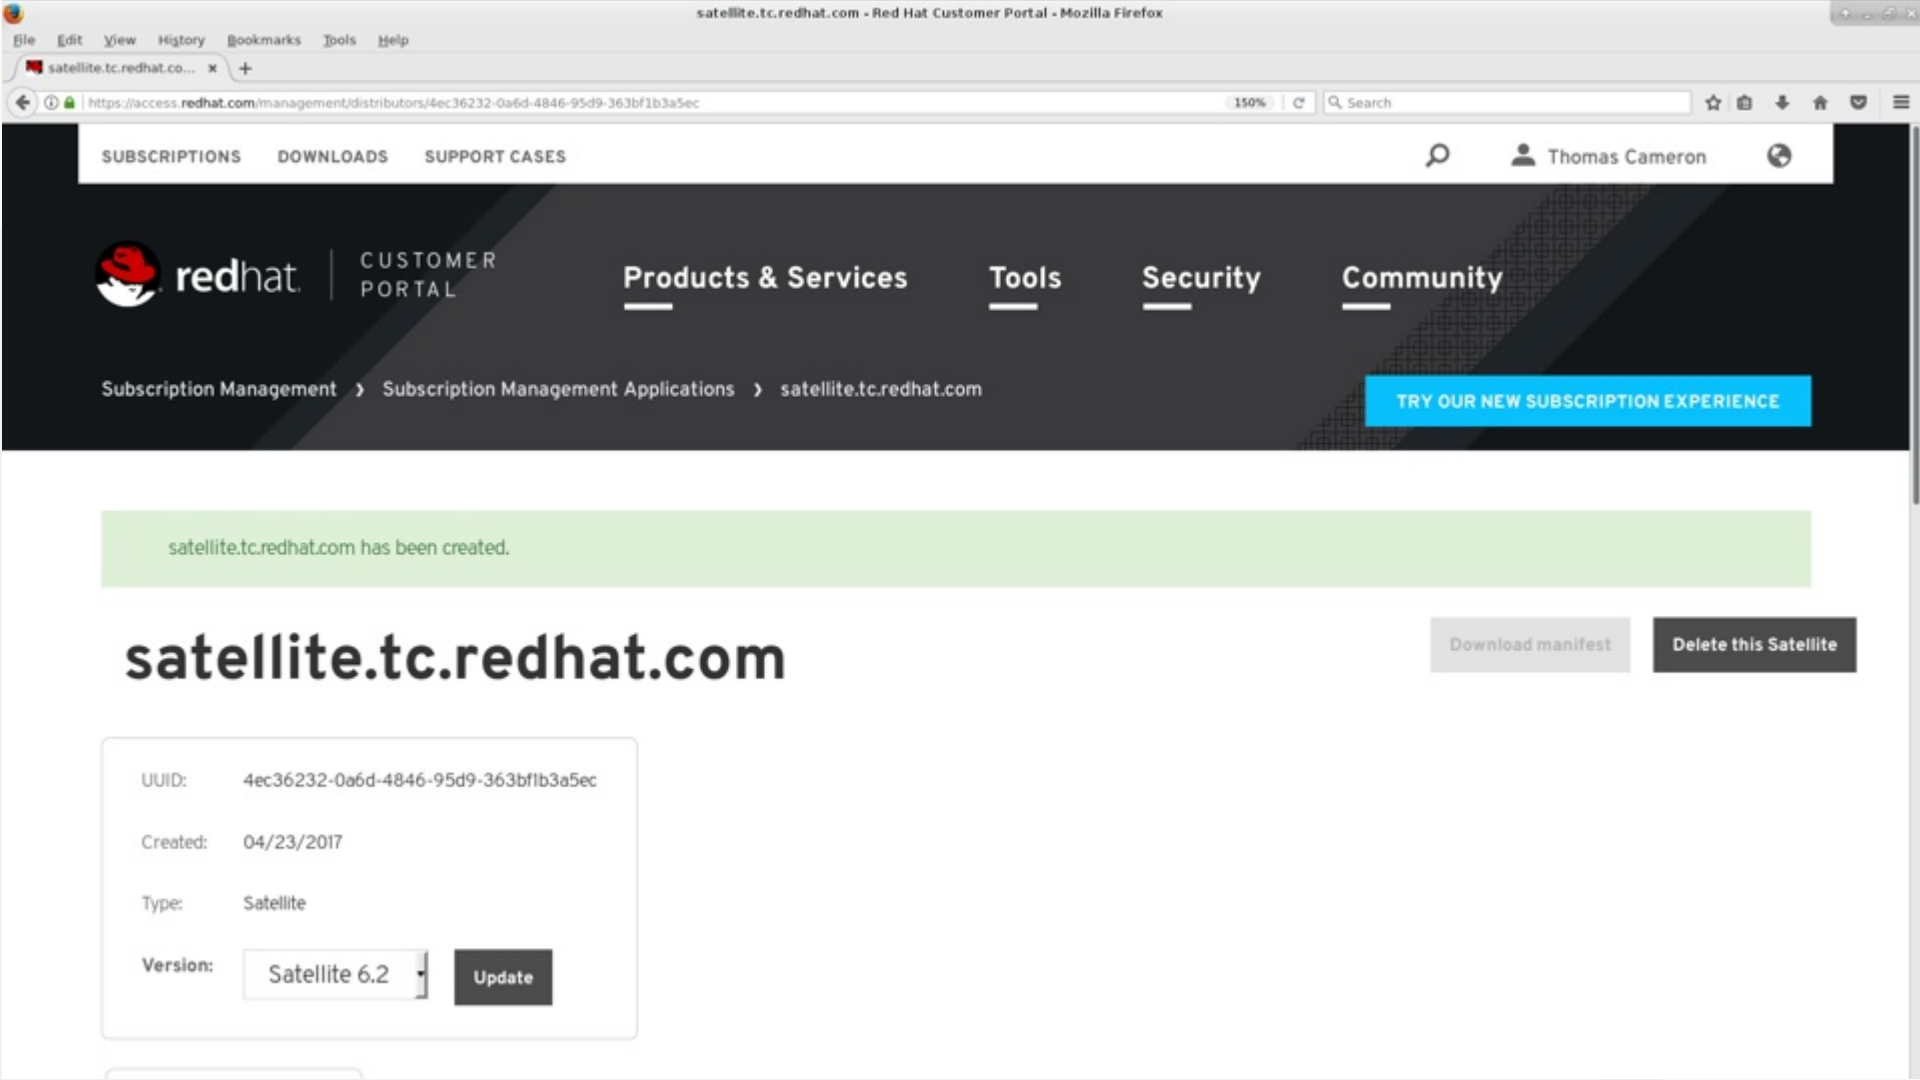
satellite.tc.redhat.com - Red Hat Customer Portal - Mozilla Firefox

File Edit View History Bookmarks Tools Help

satellite.tc.redhat.co... × +

https://access.redhat.com/management/distributors/4ec36232-0a6d-4846-95d9-363bf1b3a5ec 150% Search

SUBSCRIPTIONS DOWNLOADS SUPPORT CASES Thomas Cameron

redhat CUSTOMER PORTAL Products & Services Tools Security Community

Subscription Management › Subscription Management Applications › satellite.tc.redhat.com

TRY OUR NEW SUBSCRIPTION EXPERIENCE

satellite.tc.redhat.com has been created.

satellite.tc.redhat.com

Download manifest Delete this Satellite

UUID: 4ec36232-0a6d-4846-95d9-363bf1b3a5ec

Created: 04/23/2017

Type: Satellite

Version: Satellite 6.2 Update